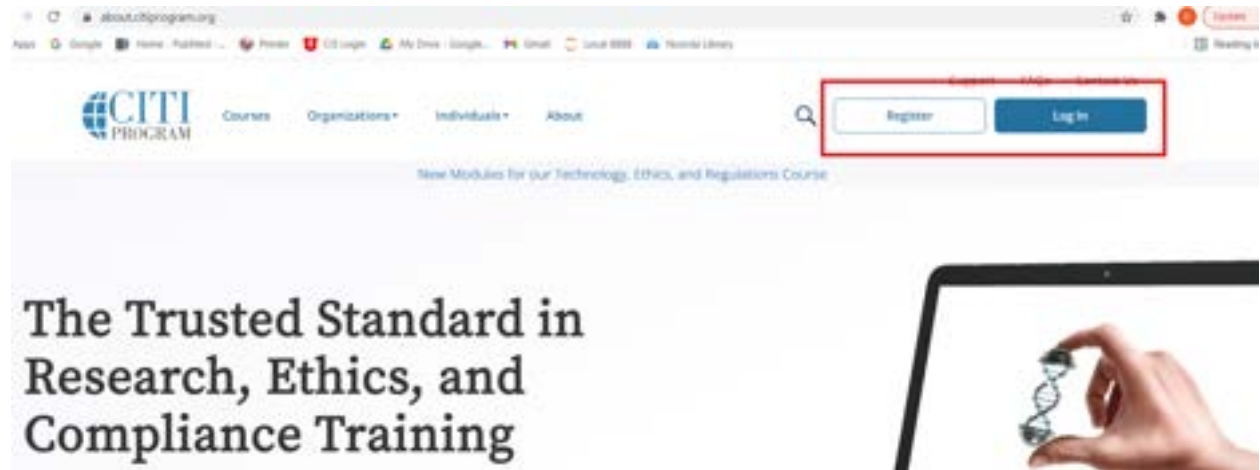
about.citiprogram.org

Apps Google Home · PubMed ... Pinterest CIS Login My Drive · Google... Gmail Local 8888 Noorda Library

Update

Reading list

Support FAQs Contact Us

CITI PROGRAM

Courses Organizations Individuals About

Register

Log In

New Modules for our Technology, Ethics, and Regulations Course

The Trusted Standard in Research, Ethics, and Compliance Training